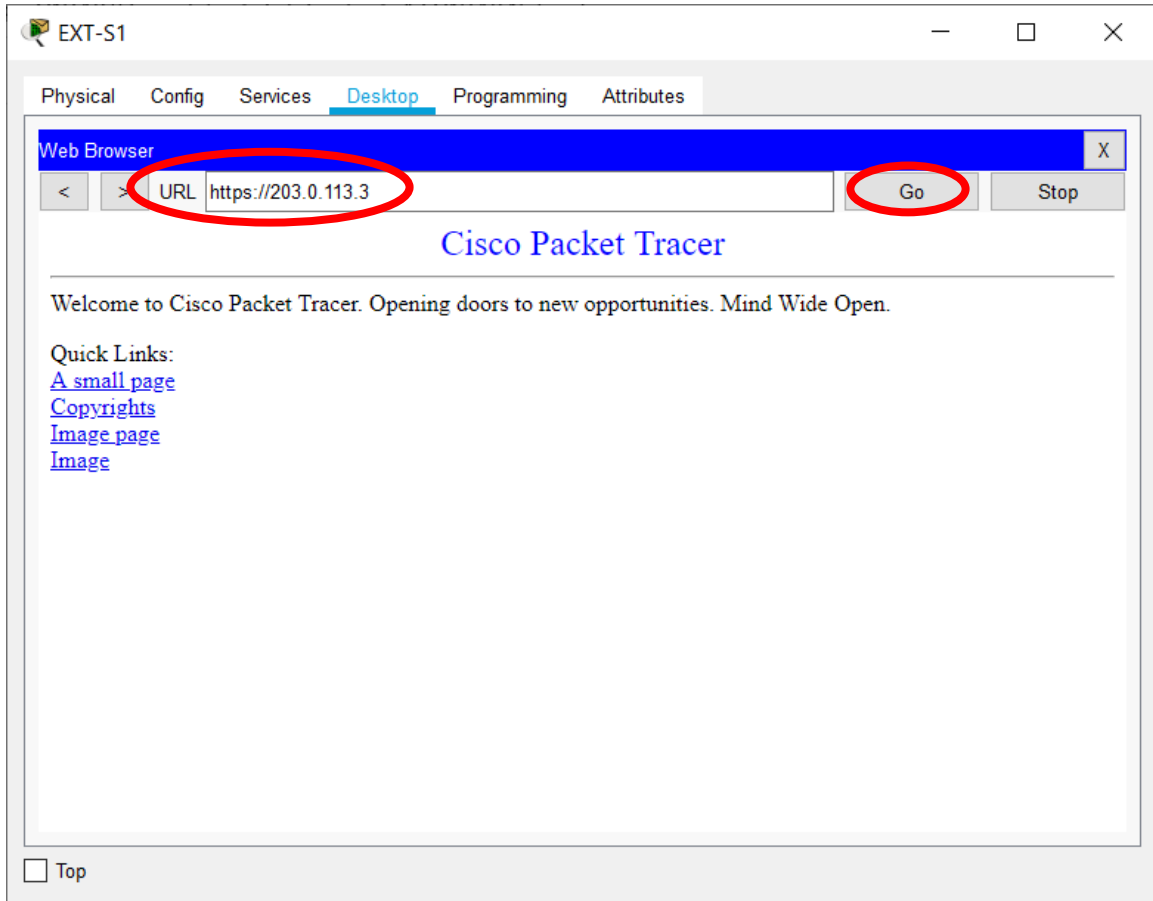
EXT-S1

Physical Config Services Desktop Programming Attributes

Web Browser X

< > URL https://203.0.113.3 Go Stop

Cisco Packet Tracer

Welcome to Cisco Packet Tracer. Opening doors to new opportunities. Mind Wide Open.

Quick Links:
A small page
Copyrights
Image page
Image

Top